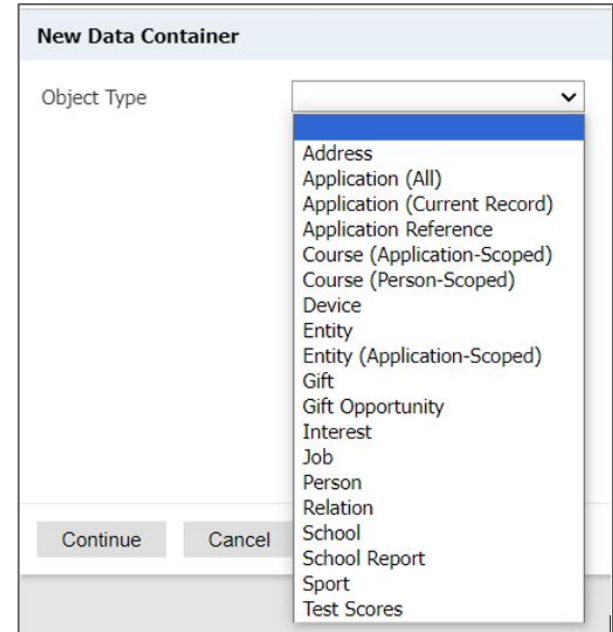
New Data Container

Object Type

Address
Application (All)
Application (Current Record)
Application Reference
Course (Application-Scoped)
Course (Person-Scoped)
Device
Entity
Entity (Application-Scoped)
Gift
Gift Opportunity
Interest
Job
Person
Relation
School
School Report
Sport
Test Scores

Continue
Cancel